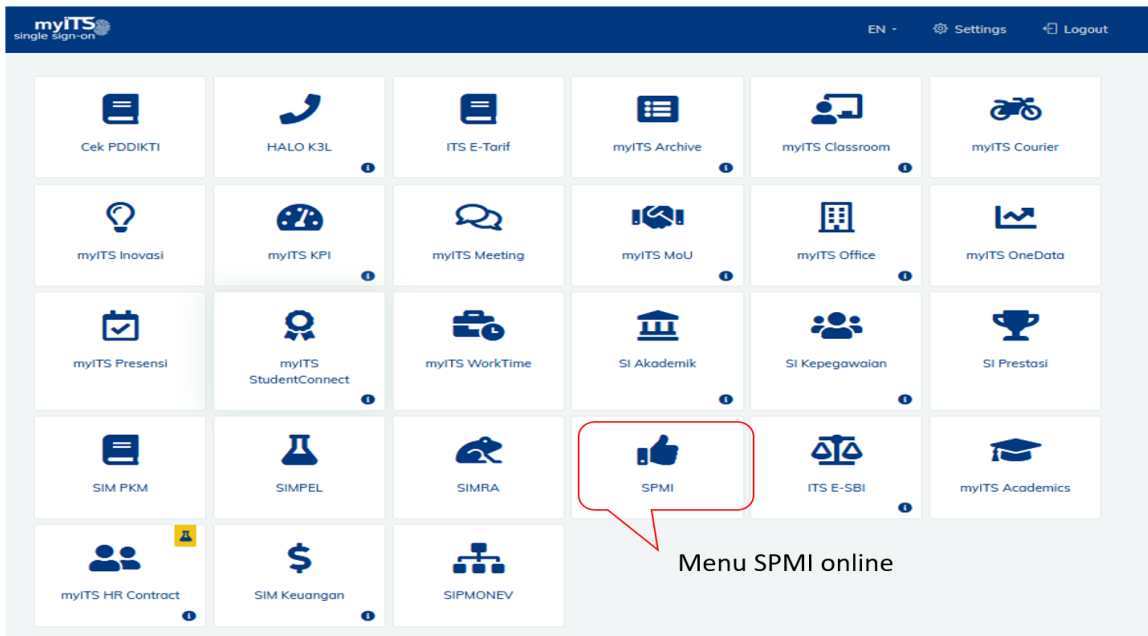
myITS
single sign-on

EN · Settings Logout

Cek PDDIKTI
HALO K3L
ITS E-Tarif
myITS Archive
myITS Classroom
myITS Courier

myITS Inovasi
myITS KPI
myITS Meeting
myITS MoU
myITS Office
myITS OneData

myITS Presensi
myITS StudentConnect
myITS WorkTime
SI Akademik
SI Kepegawaian
SI Prestasi

SIM PKM
SIMPEL
SIMRA
SPMI
ITS E-SBI
myITS Academics

myITS HR Contract
SIM Keuangan
SIPMONEV

Menu SPMI online